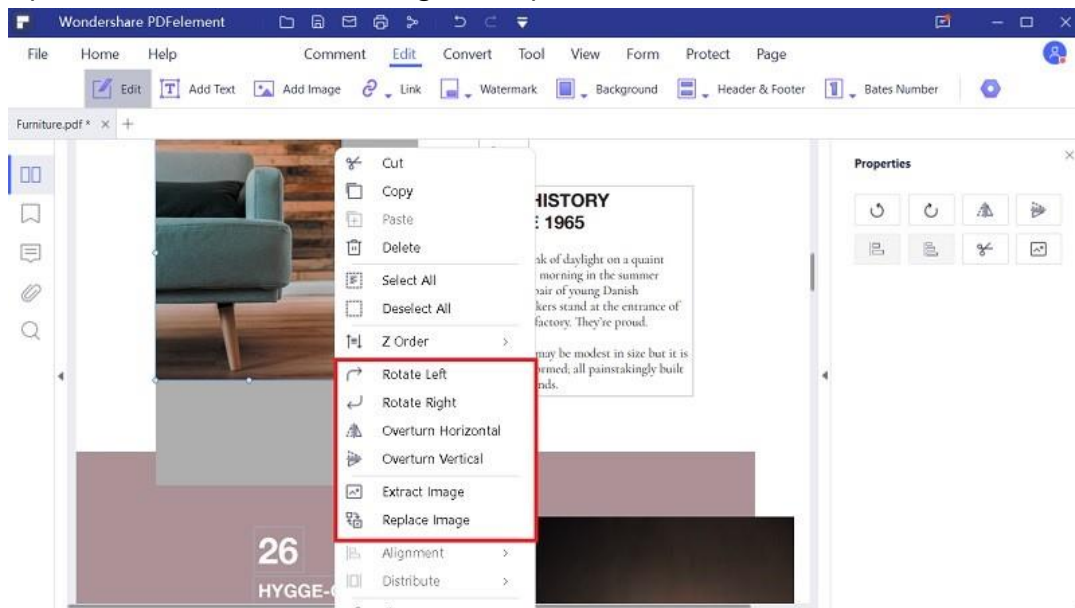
Wondershare PDFelement

File Home Help Comment Edit Convert Tool View Form Protect Page

Edit Add Text Add Image Link Watermark Background Header & Footer Bates Number

Furniture.pdf * × +

Cut
Copy
Paste
Delete
Select All
Deselect All
Z Order
Rotate Left
Rotate Right
Overturn Horizontal
Overturn Vertical
Extract Image
Replace Image
Alignment
Distribute

HISTORY
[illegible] 1965

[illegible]nk of daylight on a quaint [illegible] morning in the summer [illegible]air of young Danish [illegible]kers stand at the entrance of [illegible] factory. They're proud.

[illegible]may be modest in size but it is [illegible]rmed; all painstakingly built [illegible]nds.

26
HYGGE-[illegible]

Properties